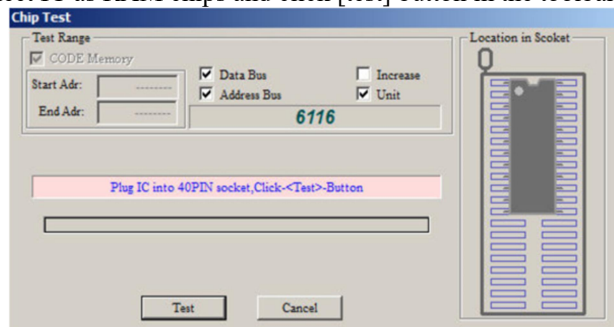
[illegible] IC as SRAM chips and click [Test] button in the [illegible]

Chip Test

Test Range

CODE Memory

Start Adr: --------

End Adr: --------

Data Bus

Address Bus

Increase

Unit

6116

Location in Scoket

Plug IC into 40PIN socket,Click-<Test>-Button

Test

Cancel